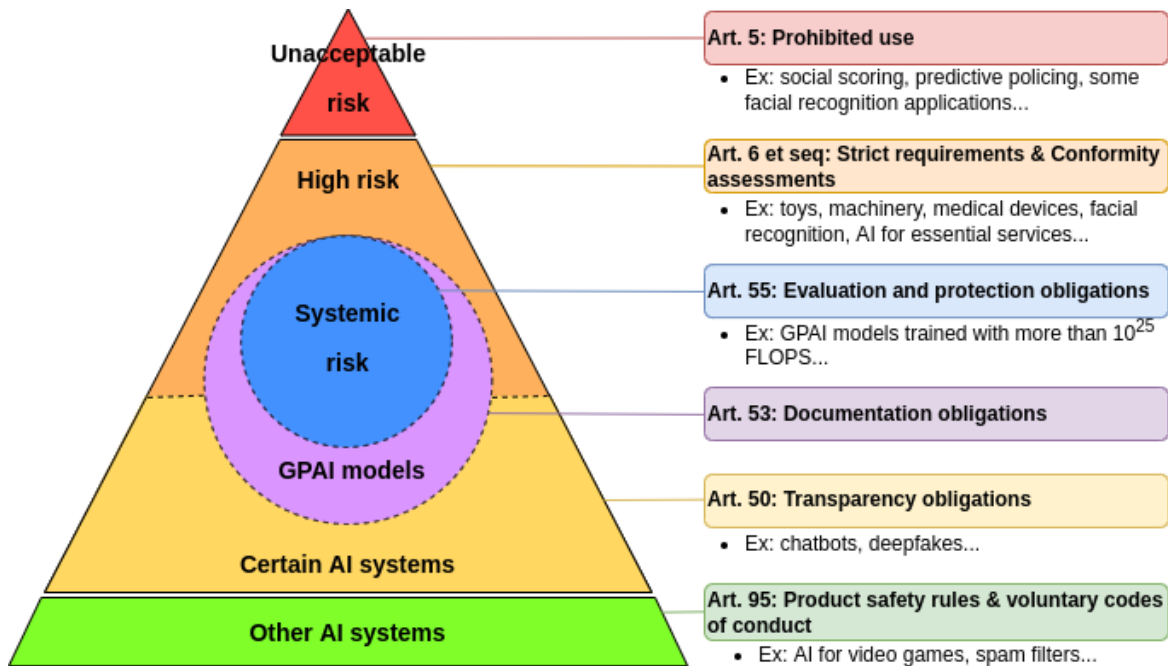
Unacceptable risk

High risk

Systemic risk

GPAI models

Certain AI systems

Other AI systems

Art. 5: Prohibited use

- Ex: social scoring, predictive policing, some facial recognition applications...

Art. 6 et seq: Strict requirements & Conformity assessments

- Ex: toys, machinery, medical devices, facial recognition, AI for essential services...

Art. 55: Evaluation and protection obligations

- Ex: GPAI models trained with more than $10^{25}$ FLOPS...

Art. 53: Documentation obligations

Art. 50: Transparency obligations

- Ex: chatbots, deepfakes...

Art. 95: Product safety rules & voluntary codes of conduct

- Ex: AI for video games, spam filters...